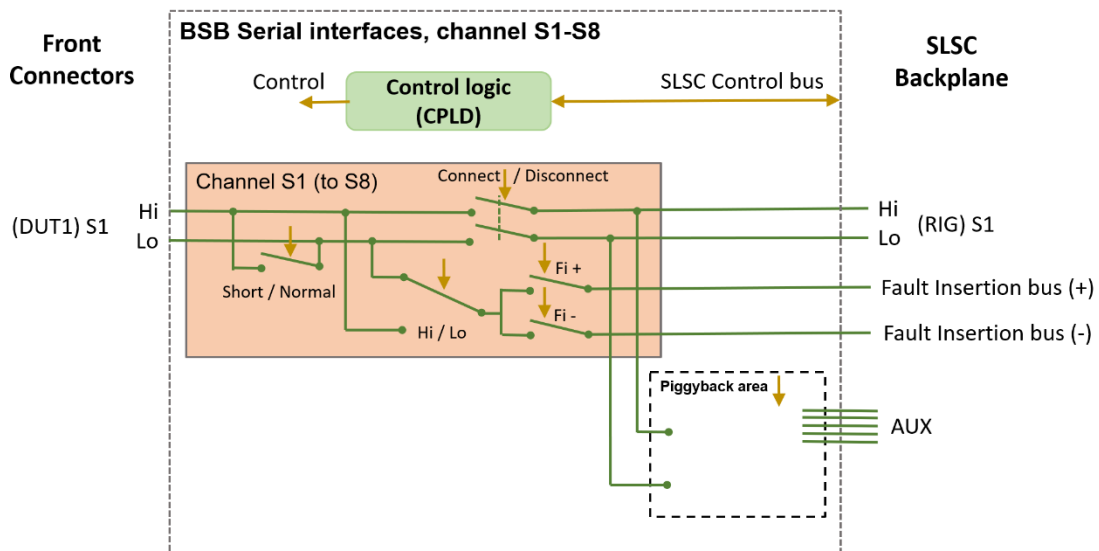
Front Connectors

BSB Serial interfaces, channel S1-S8

SLSC Backplane

Control

Control logic (CPLD)

SLSC Control bus

Channel S1 (to S8)

Connect / Disconnect

(DUT1) S1

Hi

Lo

Short / Normal

Hi / Lo

Fi +

Fi -

Hi

Lo

(RIG) S1

Fault Insertion bus (+)

Fault Insertion bus (-)

Piggyback area

AUX